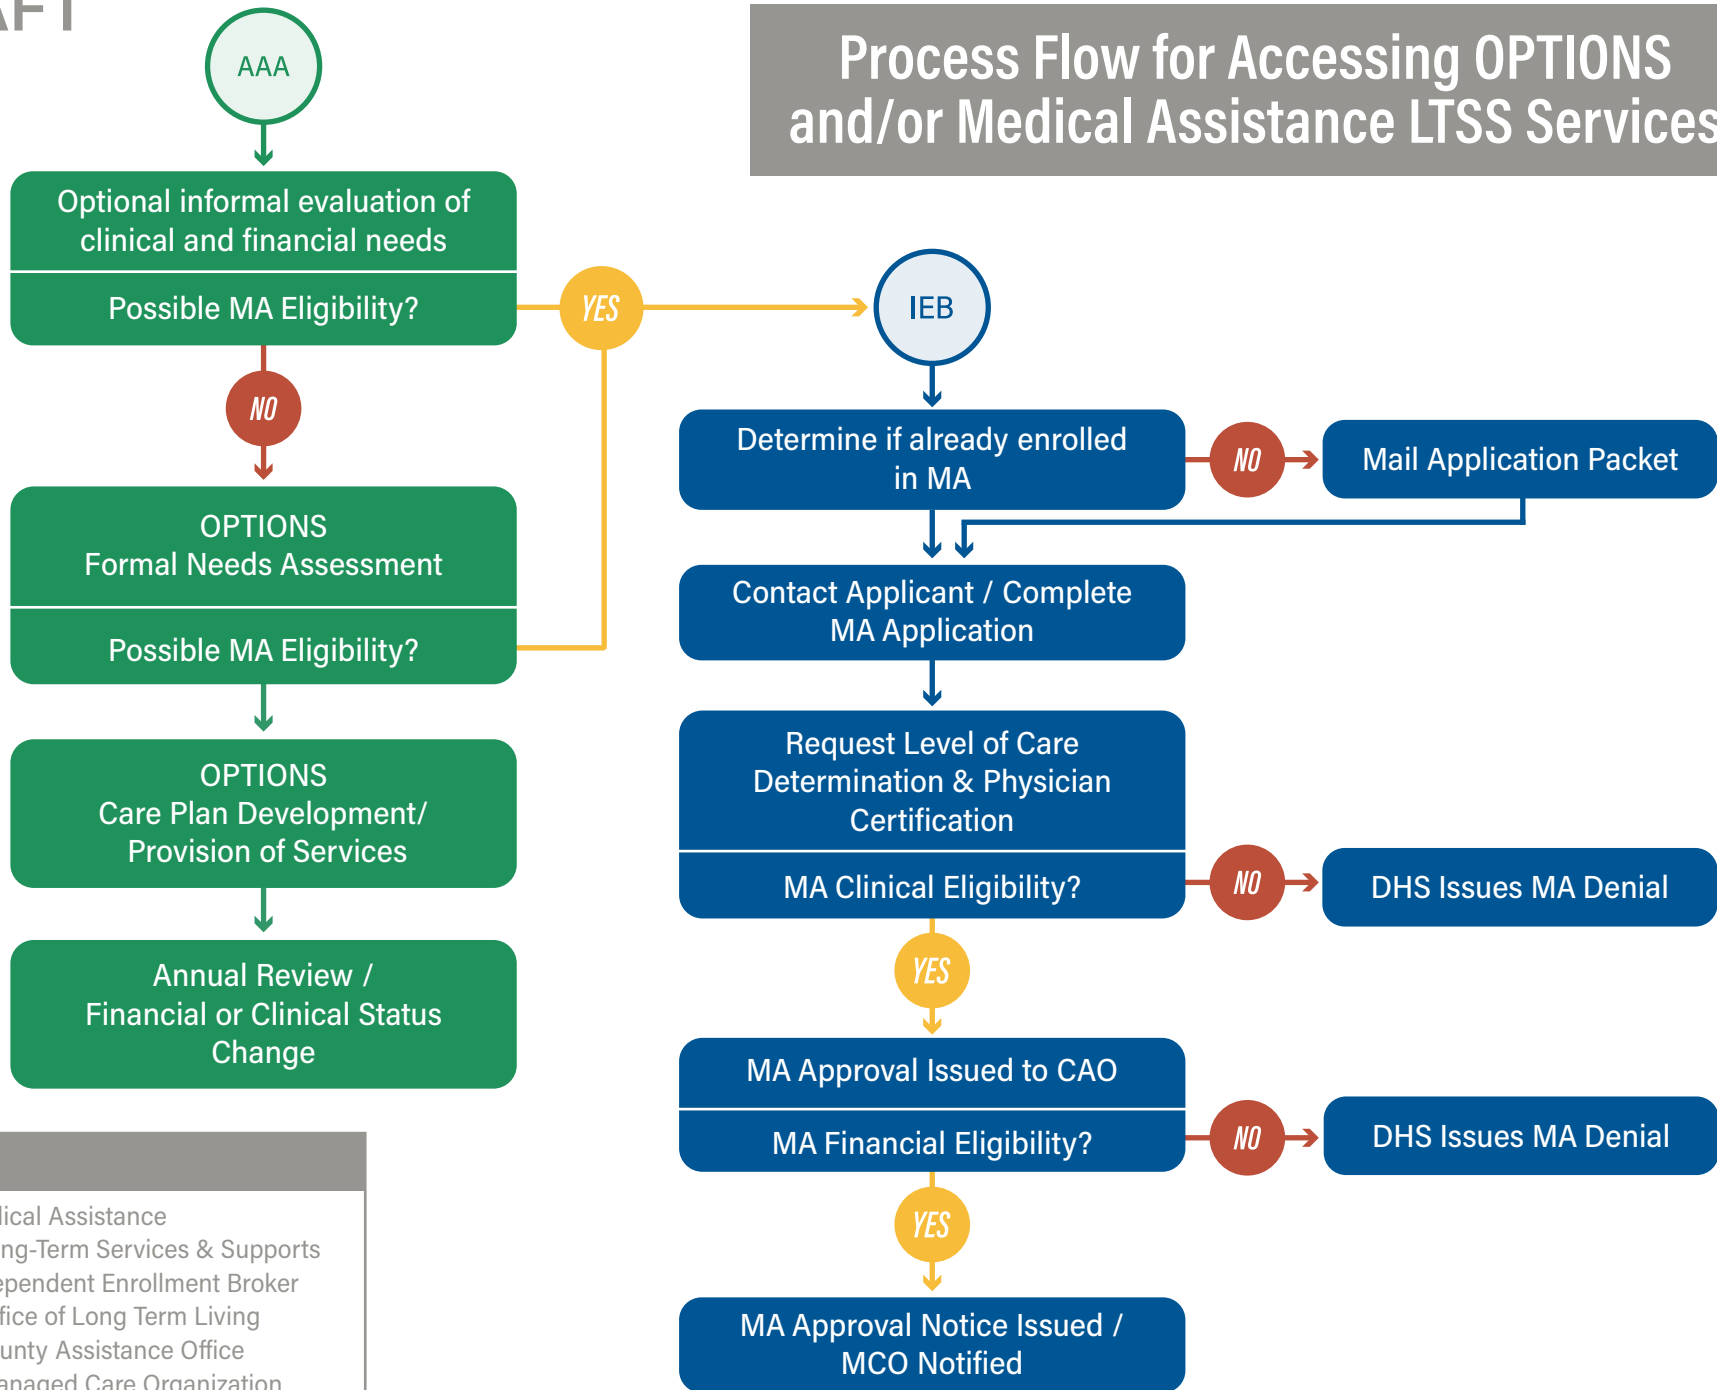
AFT

Process Flow for Accessing OPTIONS and/or Medical Assistance LTSS Services

AAA

Optional informal evaluation of clinical and financial needs

Possible MA Eligibility?

YES

NO

IEB

OPTIONS
Formal Needs Assessment

Possible MA Eligibility?

OPTIONS
Care Plan Development/ Provision of Services

Annual Review / Financial or Clinical Status Change

Determine if already enrolled in MA

NO

Mail Application Packet

Contact Applicant / Complete MA Application

Request Level of Care Determination & Physician Certification

MA Clinical Eligibility?

NO

DHS Issues MA Denial

YES

MA Approval Issued to CAO

MA Financial Eligibility?

NO

DHS Issues MA Denial

YES

MA Approval Notice Issued / MCO Notified

lical Assistance
ng-Term Services & Supports
ependent Enrollment Broker
fice of Long Term Living
unty Assistance Office
anaged Care Organization